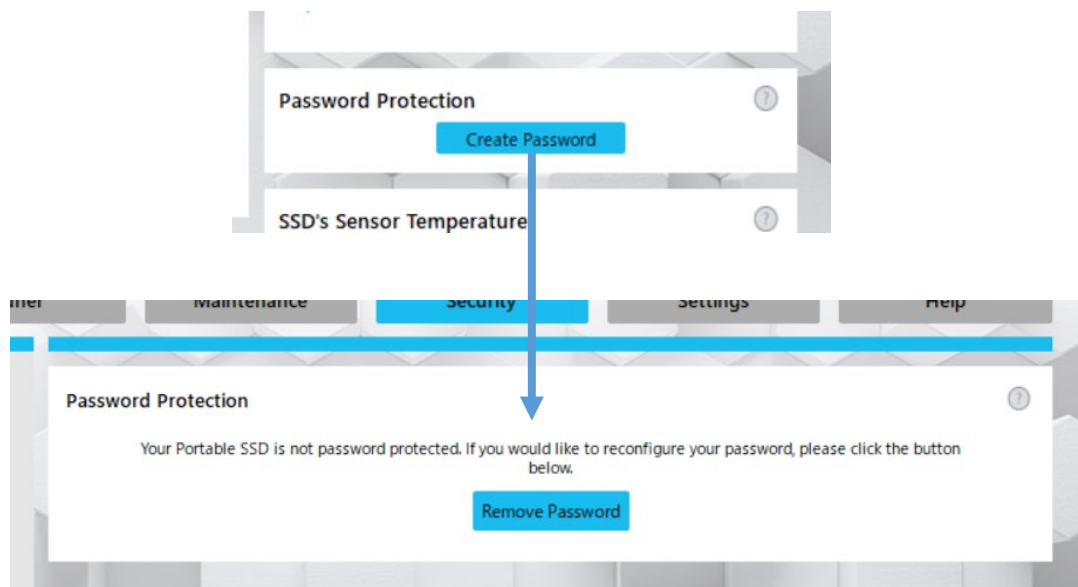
Password Protection

Create Password

SSD's Sensor Temperature

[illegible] Maintenance Security Settings Help

Password Protection

Your Portable SSD is not password protected. If you would like to reconfigure your password, please click the button below.

Remove Password